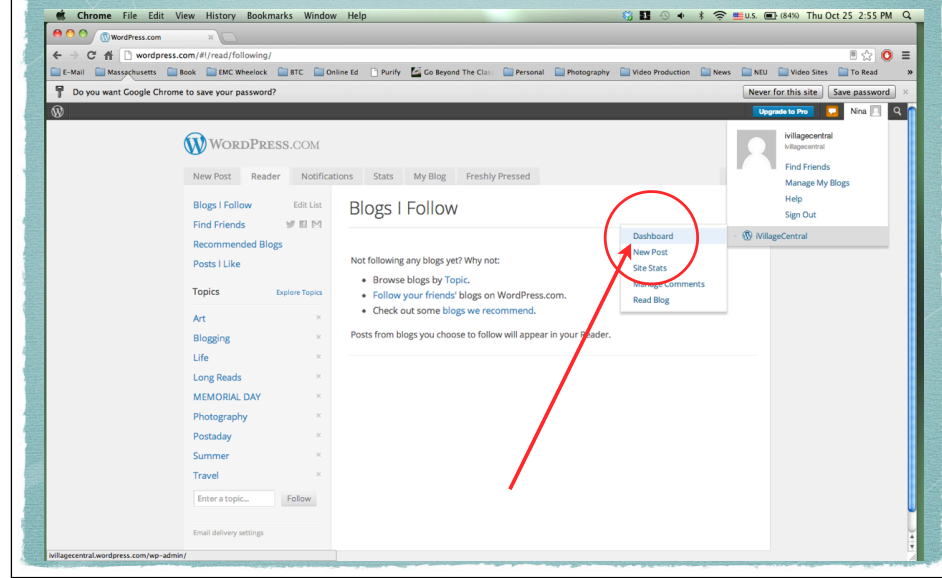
Chrome File Edit View History Bookmarks Window Help

U.S. (84%) Thu Oct 25 2:55 PM

WordPress.com

wordpress.com/#!/read/following/

E-Mail Massachusetts Book EMC Wheelock BTC Online Ed Purify Go Beyond The Clas Personal Photography Video Production News NEU Video Sites To Read

Do you want Google Chrome to save your password?

Never for this site Save password

Upgrade to Pro Nina

WORDPRESS.COM

New Post Reader Notifications Stats My Blog Freshly Pressed

ivillagecentral
ivillagecentral

Find Friends
Manage My Blogs
Help
Sign Out

Blogs I Follow Edit List
Find Friends
Recommended Blogs
Posts I Like

Blogs I Follow

Dashboard
New Post
Site Stats
Manage Comments
Read Blog

iVillageCentral

Not following any blogs yet? Why not:

• Browse blogs by Topic.
• Follow your friends' blogs on WordPress.com.
• Check out some blogs we recommend.

Posts from blogs you choose to follow will appear in your Reader.

Topics Explore Topics

Art
Blogging
Life
Long Reads
MEMORIAL DAY
Photography
Postaday
Summer
Travel

Enter a topic... Follow

Email delivery settings

ivillagecentral.wordpress.com/wp-admin/